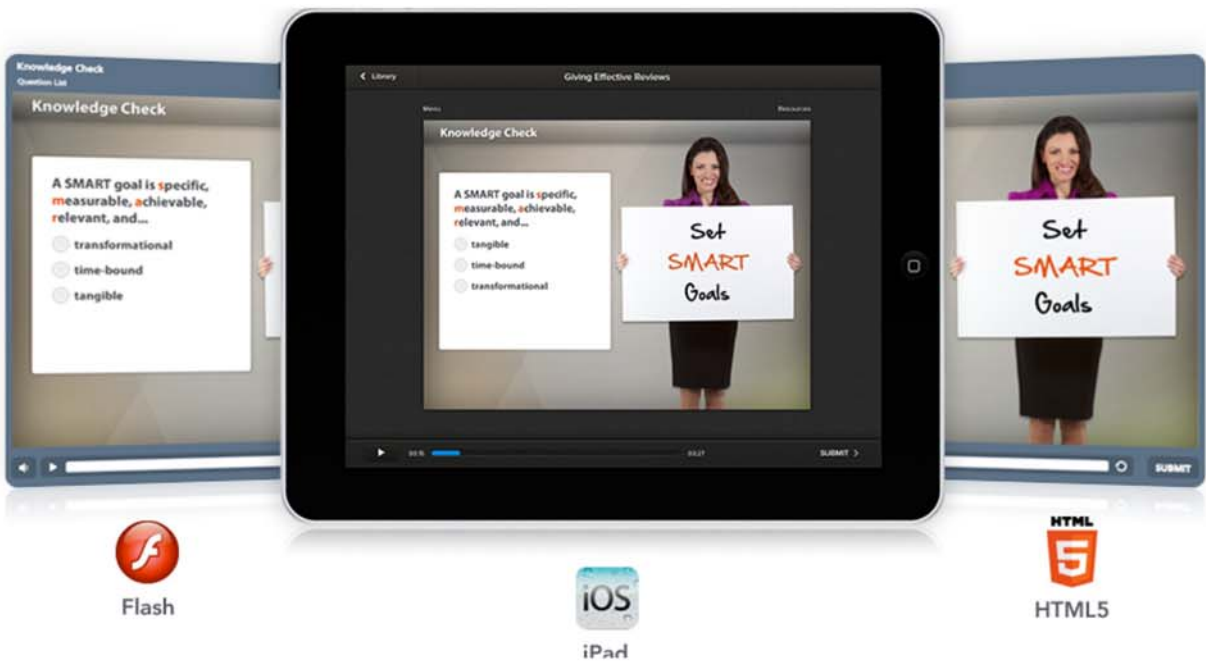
Knowledge Check
Question List

Knowledge Check

A SMART goal is specific, measurable, achievable, relevant, and...

transformational

time-bound

tangible

Library

Giving Effective Reviews

Menu

Resources

Knowledge Check

A SMART goal is specific, measurable, achievable, relevant, and...

tangible

time-bound

transformational

Set SMART Goals

00:15

03:27

SUBMIT

Set SMART Goals

SUBMIT

Flash

iOS

iPad

HTML 5

HTML5